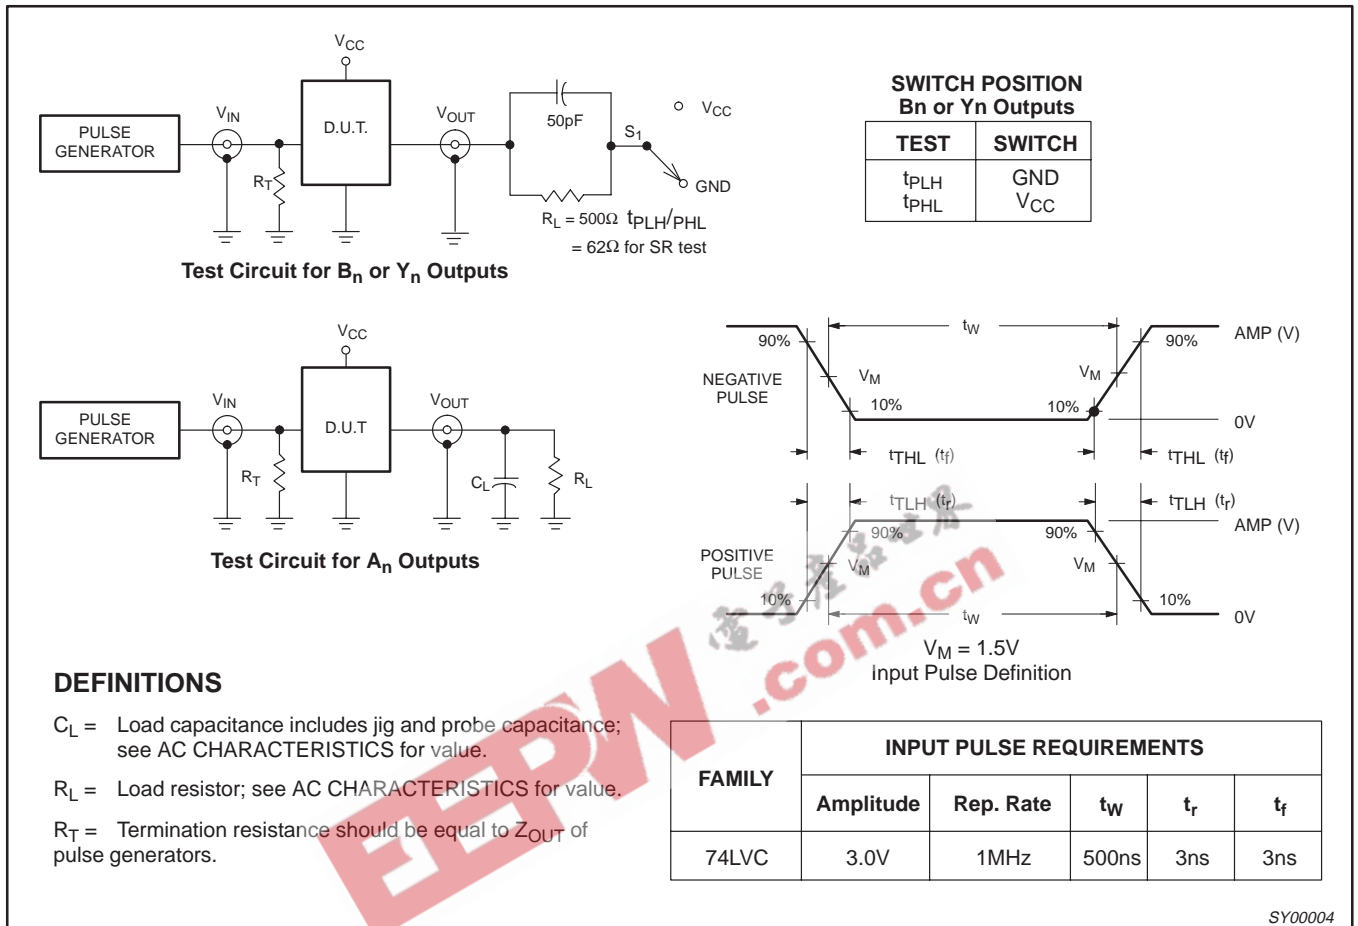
$V_{CC}$

PULSE GENERATOR

$V_{IN}$

D.U.T.

$V_{OUT}$

50pF

$S_1$

$V_{CC}$

GND

$R_T$

$R_L = 500\Omega$ $t_{PLH}/_{PHL}$

$= 62\Omega$ for SR test

Test Circuit for $B_n$ or $Y_n$ Outputs

SWITCH POSITION
Bn or Yn Outputs

| TEST | SWITCH |
|---|---|
| $t_{PLH}$ $t_{PHL}$ | GND $V_{CC}$ |

$V_{CC}$

PULSE GENERATOR

$V_{IN}$

D.U.T

$V_{OUT}$

$R_T$

$C_L$

$R_L$

Test Circuit for $A_n$ Outputs

$t_W$

90%

90%

AMP (V)

NEGATIVE PULSE

$V_M$

$V_M$

10%

10%

0V

$t_{THL}$ $(t_f)$

$t_{THL}$ $(t_f)$

$t_{TLH}$ $(t_r)$

$t_{TLH}$ $(t_r)$

90%

90%

AMP (V)

POSITIVE PULSE

$V_M$

$V_M$

10%

10%

$t_W$

0V

$V_M = 1.5V$
Input Pulse Definition

DEFINITIONS

$C_L$ = Load capacitance includes jig and probe capacitance; see AC CHARACTERISTICS for value.

$R_L$ = Load resistor; see AC CHARACTERISTICS for value.

$R_T$ = Termination resistance should be equal to $Z_{OUT}$ of pulse generators.

| FAMILY | INPUT PULSE REQUIREMENTS | | | | |
|---|---|---|---|---|---|
| | Amplitude | Rep. Rate | $t_W$ | $t_r$ | $t_f$ |
| 74LVC | 3.0V | 1MHz | 500ns | 3ns | 3ns |

SY00004

EEPW .com.cn